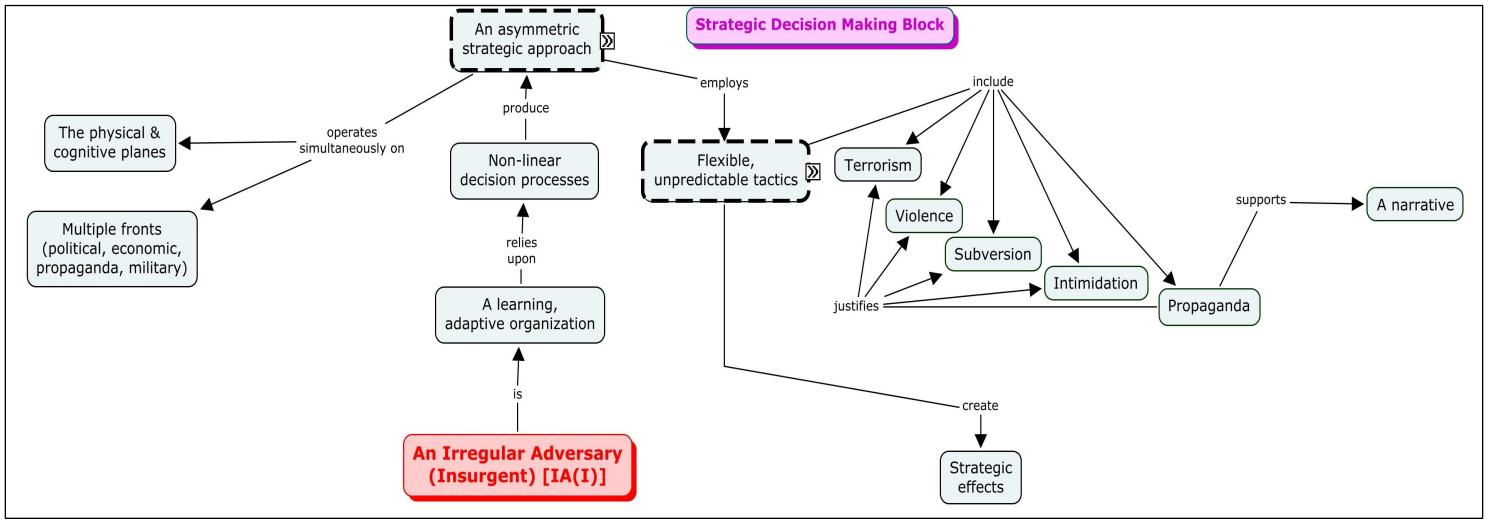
Strategic Decision Making Block

An asymmetric strategic approach

employs

produce

operates simultaneously on

The physical & cognitive planes

Multiple fronts (political, economic, propaganda, military)

Non-linear decision processes

relies upon

A learning, adaptive organization

is

An Irregular Adversary (Insurgent) [IA(I)]

Flexible, unpredictable tactics

include

Terrorism

Violence

Subversion

Intimidation

Propaganda

supports

A narrative

justifies

create

Strategic effects